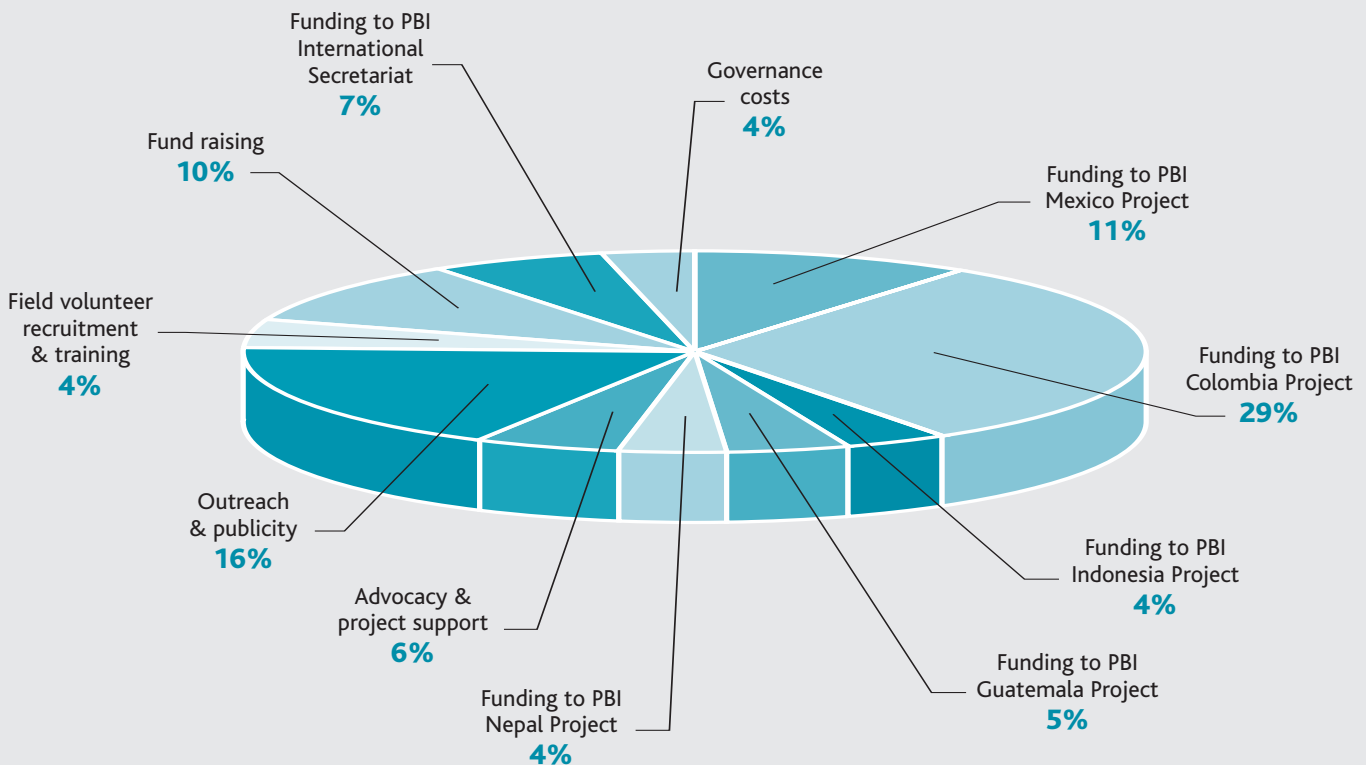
Funding to PBI International Secretariat
7%

Governance costs
4%

Fund raising
10%

Funding to PBI Mexico Project
11%

Field volunteer recruitment & training
4%

Funding to PBI Colombia Project
29%

Outreach & publicity
16%

Funding to PBI Indonesia Project
4%

Advocacy & project support
6%

Funding to PBI Guatemala Project
5%

Funding to PBI Nepal Project
4%